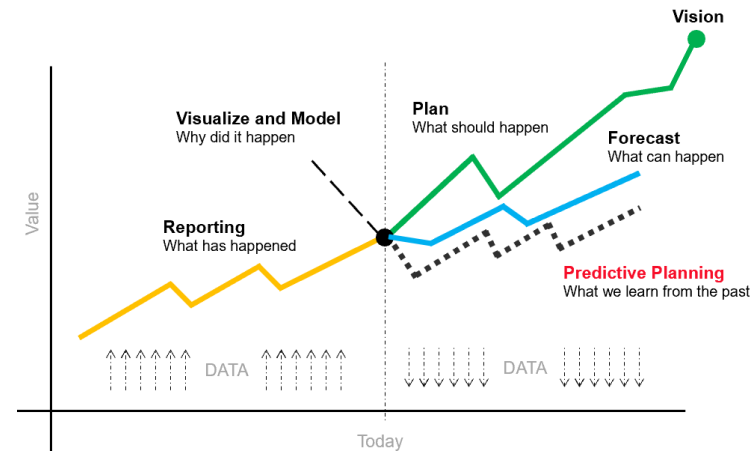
Vision

Visualize and Model
Why did it happen

Plan
What should happen

Forecast
What can happen

Value

Reporting
What has happened

Predictive Planning
What we learn from the past

DATA

DATA

Today